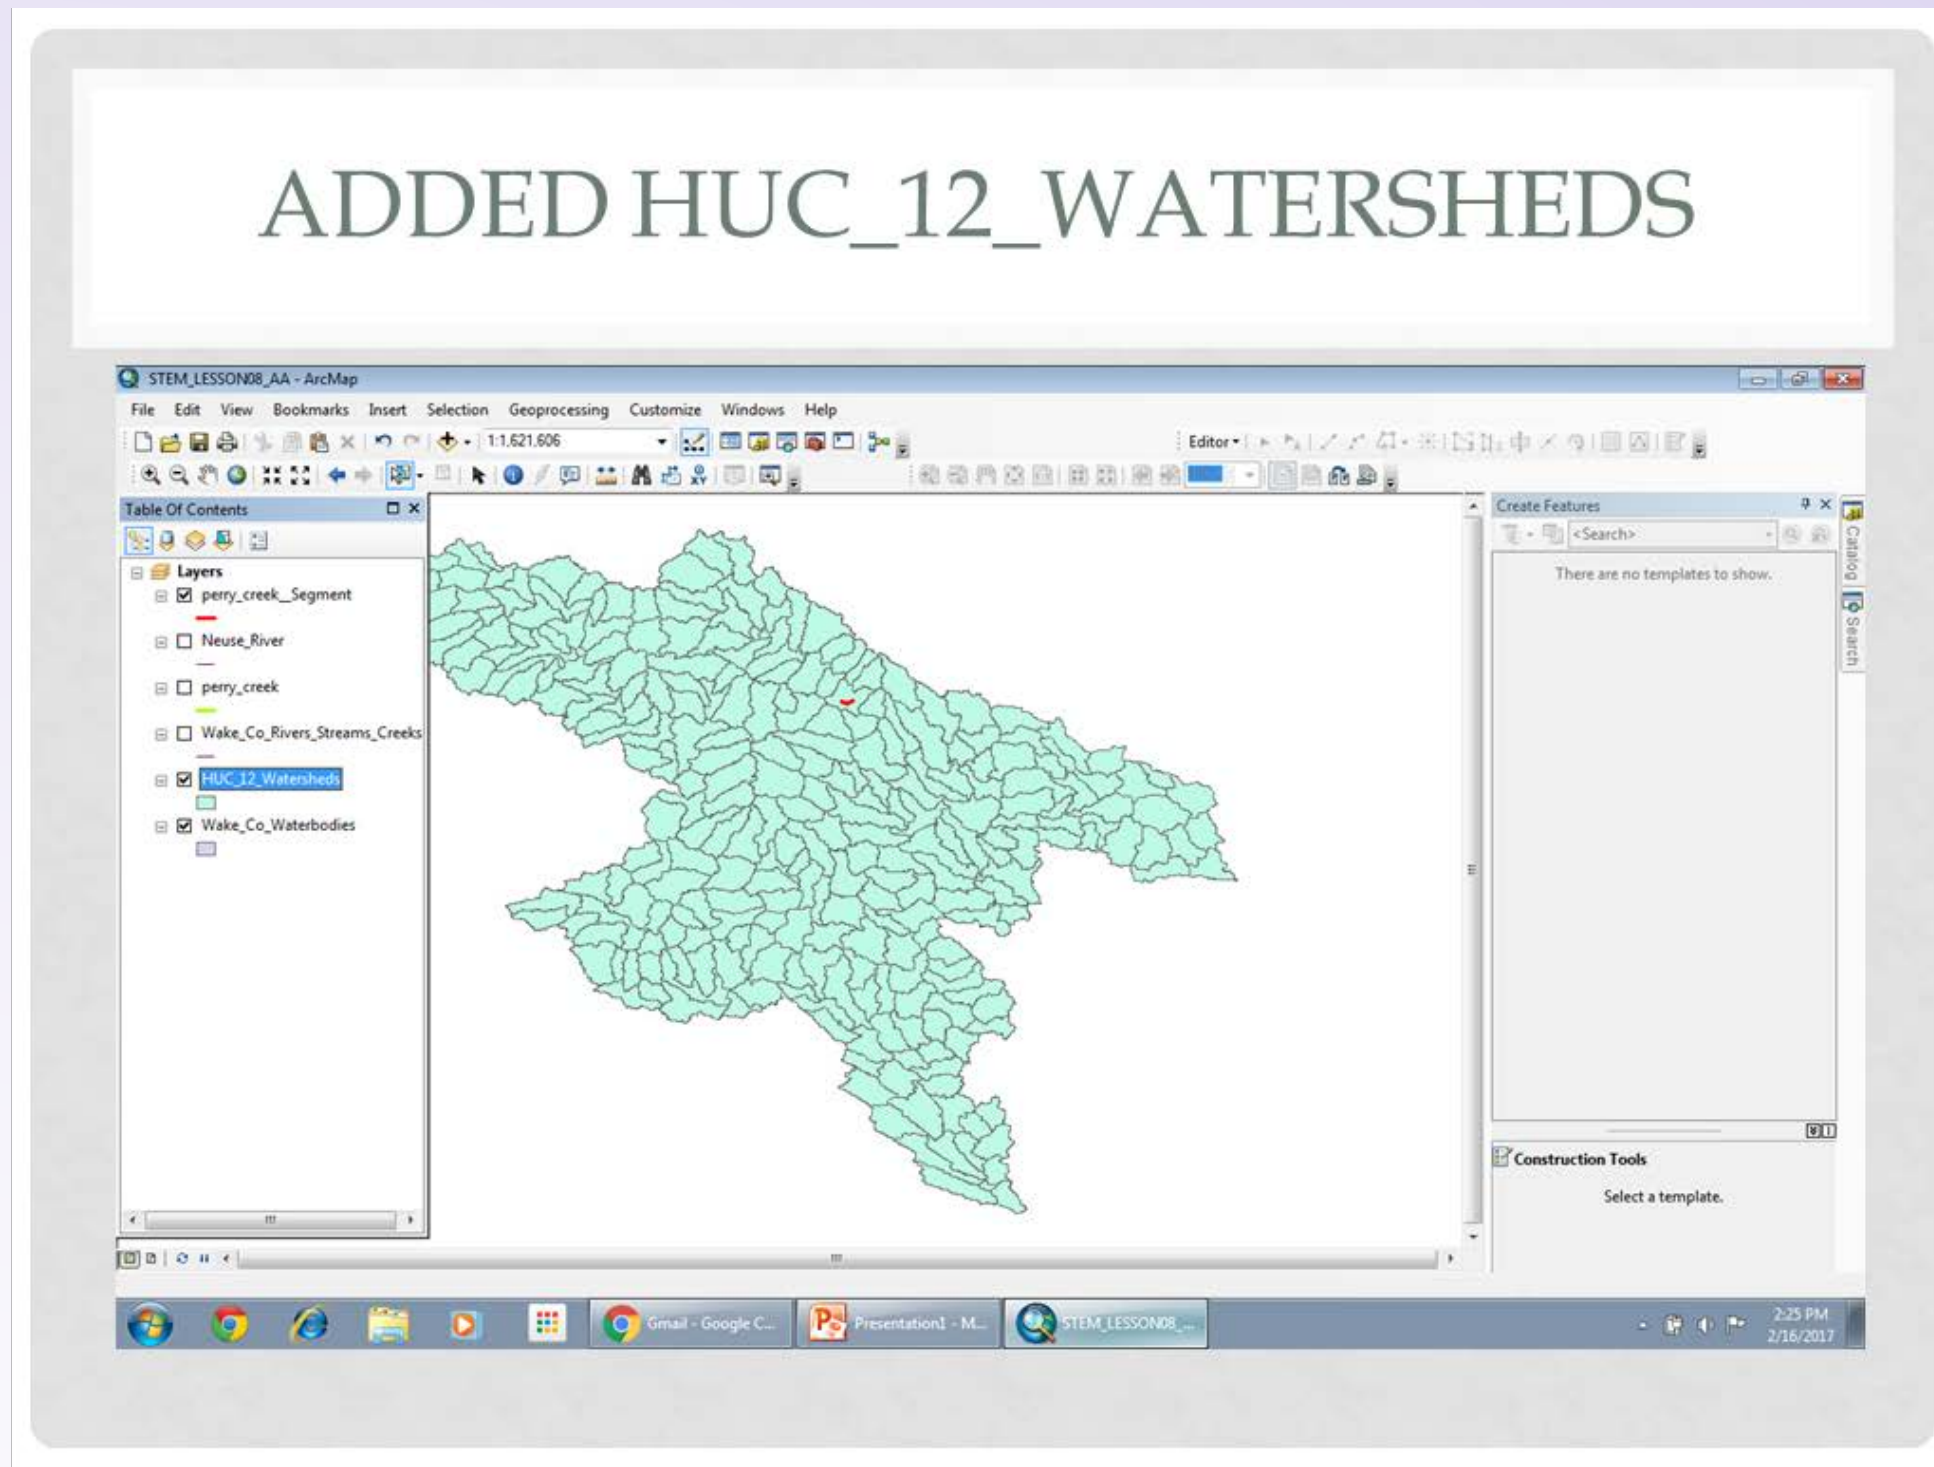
ADDED HUC_12_WATERSHEDS

STEM_LESSON08_AA - ArcMap

File Edit View Bookmarks Insert Selection Geoprocessing Customize Windows Help

1:1,621,606

Editor

Table Of Contents

Layers
perry_creek__Segment
Neuse_River
perry_creek
Wake_Co_Rivers_Streams_Creeks
HUC_12_Watersheds
Wake_Co_Waterbodies

Create Features

<Search>

There are no templates to show.

Catalog

Search

Construction Tools

Select a template.

Gmail - Google C...

Presentation1 - M...

STEM_LESSON08_...

2:25 PM
2/16/2017